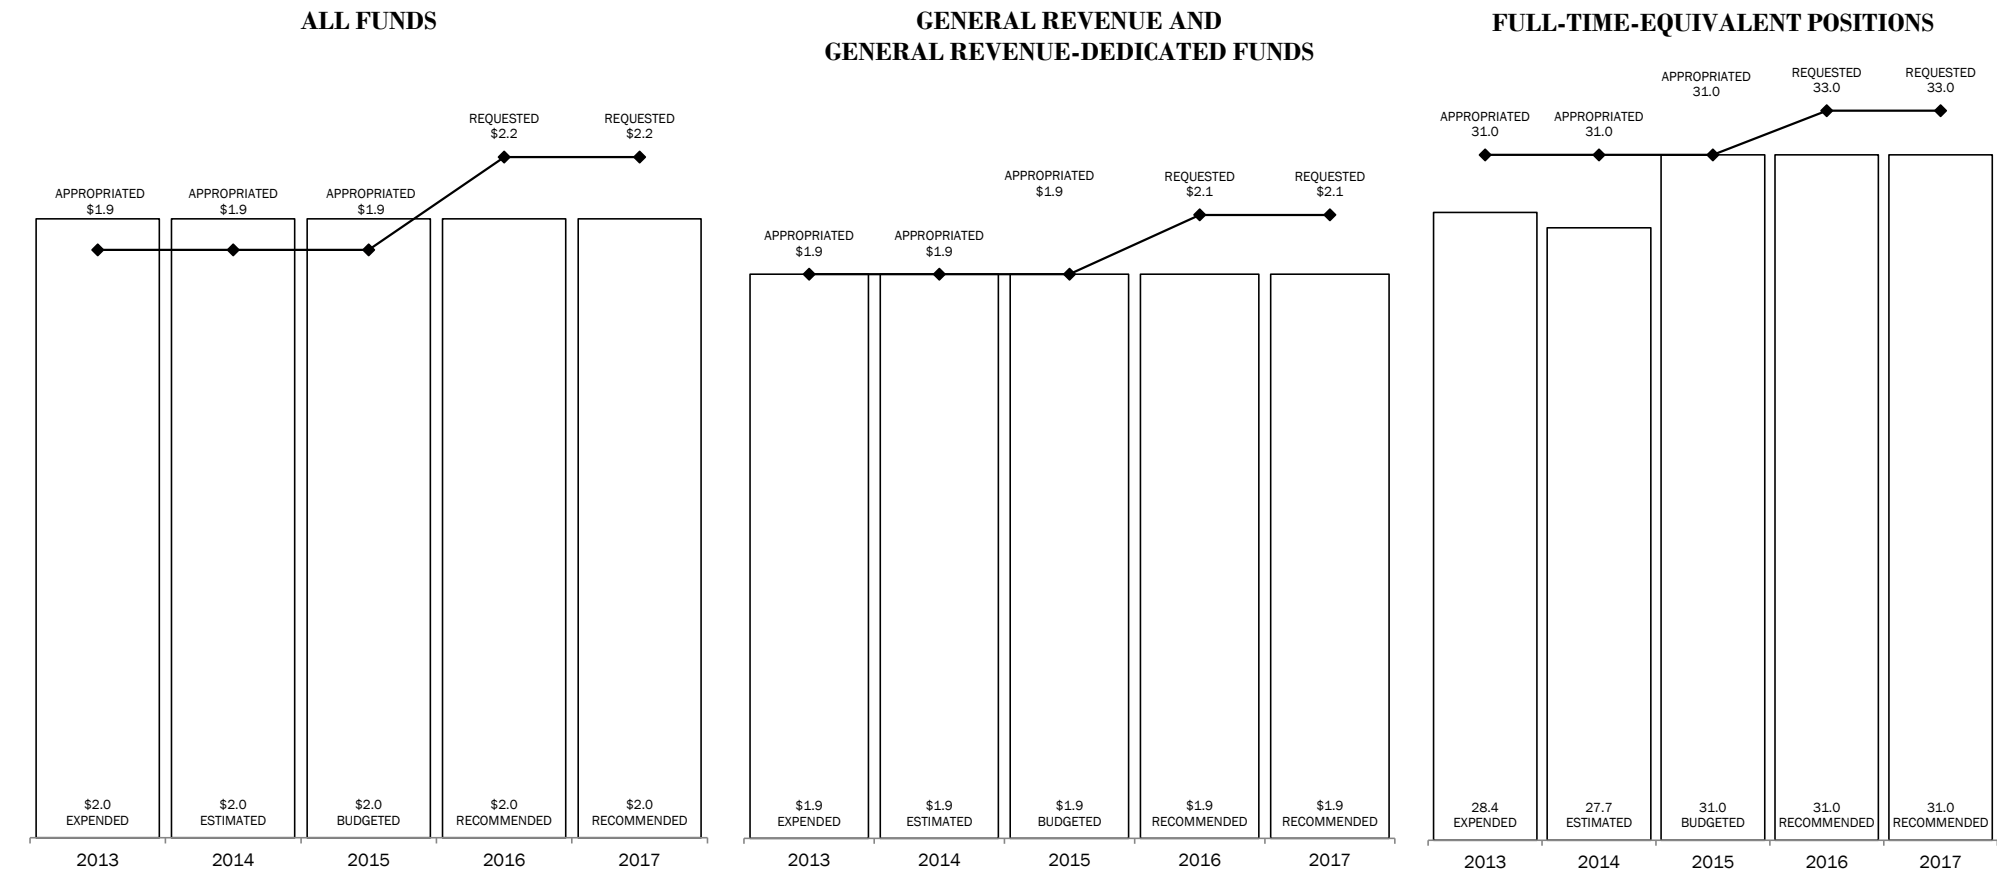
ALL FUNDS

REQUESTED
$2.2

REQUESTED
$2.2

APPROPRIATED
$1.9

APPROPRIATED
$1.9

APPROPRIATED
$1.9

$2.0
EXPENDED

$2.0
ESTIMATED

$2.0
BUDGETED

$2.0
RECOMMENDED

$2.0
RECOMMENDED

2013 2014 2015 2016 2017

GENERAL REVENUE AND
GENERAL REVENUE-DEDICATED FUNDS

APPROPRIATED
$1.9

REQUESTED
$2.1

REQUESTED
$2.1

APPROPRIATED
$1.9

APPROPRIATED
$1.9

$1.9
EXPENDED

$1.9
ESTIMATED

$1.9
BUDGETED

$1.9
RECOMMENDED

$1.9
RECOMMENDED

2013 2014 2015 2016 2017

FULL-TIME-EQUIVALENT POSITIONS

APPROPRIATED
31.0

REQUESTED
33.0

REQUESTED
33.0

APPROPRIATED
31.0

APPROPRIATED
31.0

28.4
EXPENDED

27.7
ESTIMATED

31.0
BUDGETED

31.0
RECOMMENDED

31.0
RECOMMENDED

2013 2014 2015 2016 2017